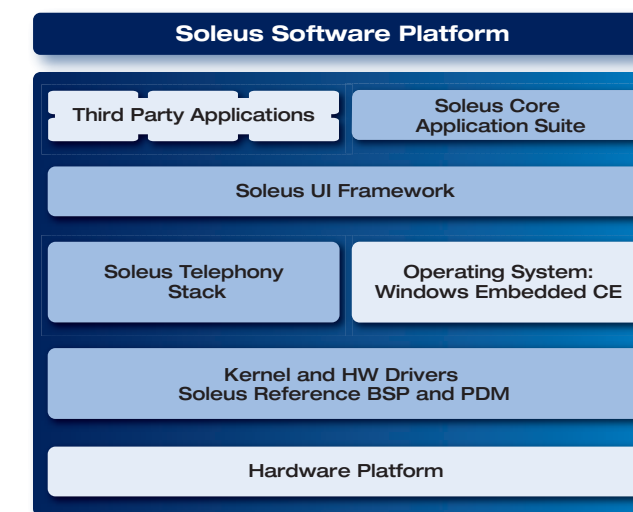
Soleus Software Platform

Third Party Applications

Soleus Core Application Suite

Soleus UI Framework

Soleus Telephony Stack

Operating System: Windows Embedded CE

Kernel and HW Drivers
Soleus Reference BSP and PDM

Hardware Platform